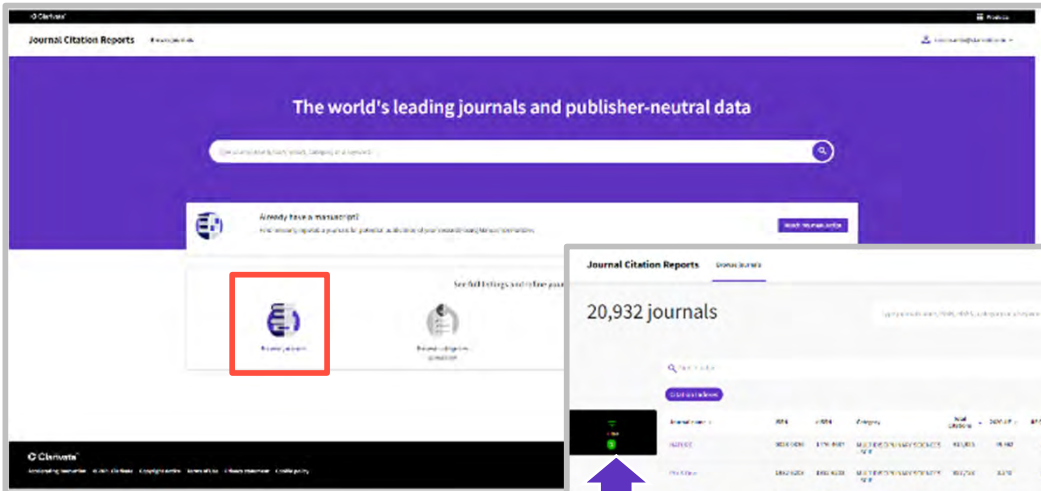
Clarivate

Products

Journal Citation Reports

Browse journals

The world's leading journals and publisher-neutral data

Already have a manuscript?

Match Manuscript

See full listings and refine your

Browse journals

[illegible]

Clarivate

Journal Citation Reports

Browse Journals

20,932 journals

Journal name

ISSN

eISSN

Category

Total Citations

2020 JIF

NATURE

MULTIDISCIPLINARY SCIENCES - SCIE

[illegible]

MULTIDISCIPLINARY SCIENCES - SCIE